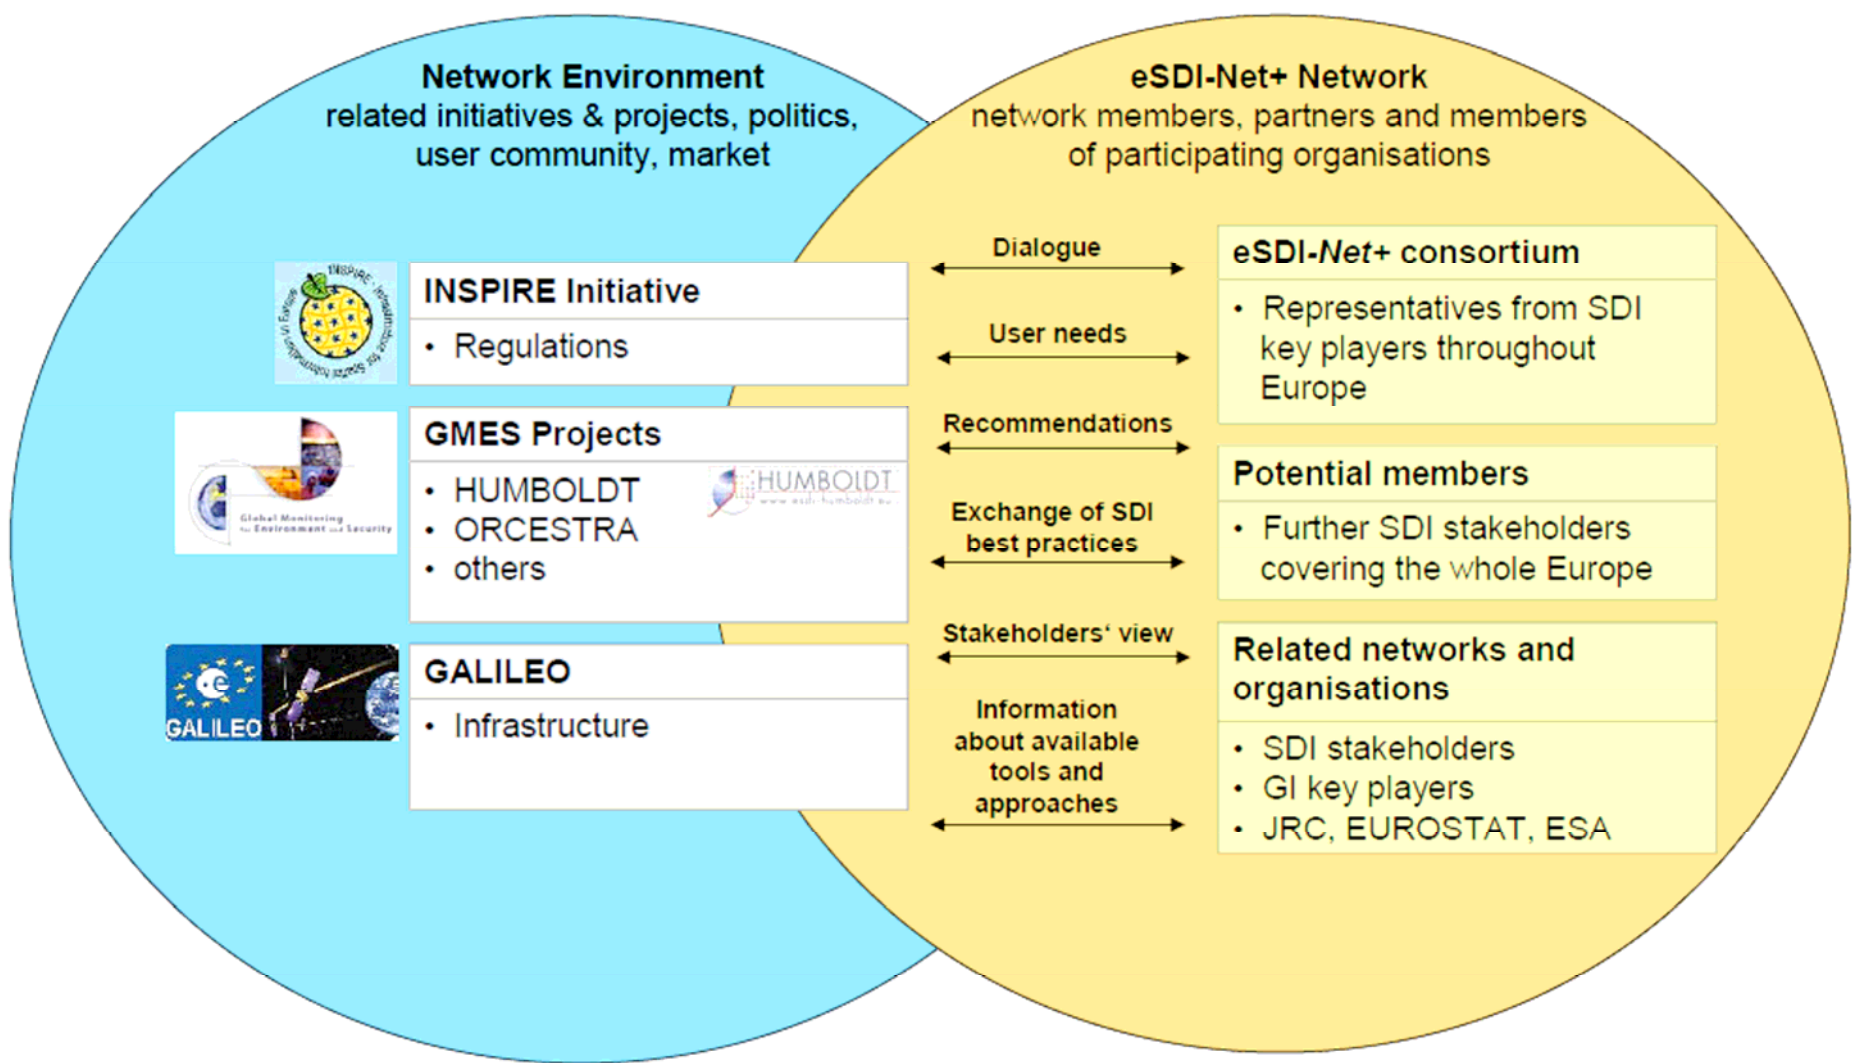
**Network Environment**
related initiatives & projects, politics, user community, market

**eSDI-Net+ Network**
network members, partners and members of participating organisations

INSPIRE Infrastructure for Spatial Information in Europe

**INSPIRE Initiative**
• Regulations

Global Monitoring for Environment and Security

**GMES Projects**
• HUMBOLDT
• ORCESTRA
• others

HUMBOLDT www.esdi-humboldt.eu

GALILEO

**GALILEO**
• Infrastructure

Dialogue

User needs

Recommendations

Exchange of SDI best practices

Stakeholders' view

Information about available tools and approaches

**eSDI-*Net*+ consortium**
• Representatives from SDI key players throughout Europe

**Potential members**
• Further SDI stakeholders covering the whole Europe

**Related networks and organisations**
• SDI stakeholders
• GI key players
• JRC, EUROSTAT, ESA